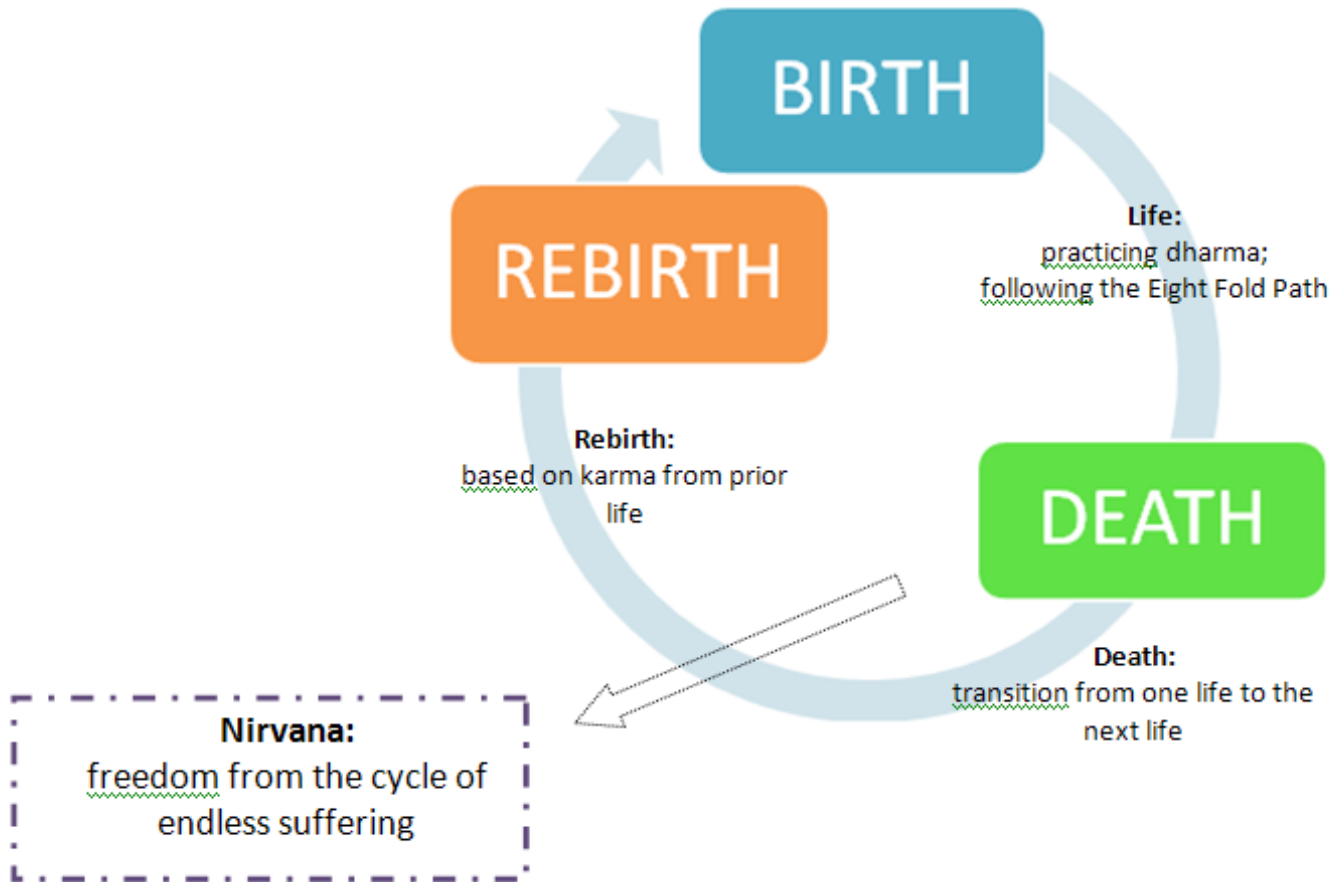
BIRTH

Life:
practicing dharma;
following the Eight Fold Path

REBIRTH

Rebirth:
based on karma from prior life

DEATH

Death:
transition from one life to the next life

Nirvana:
freedom from the cycle of endless suffering